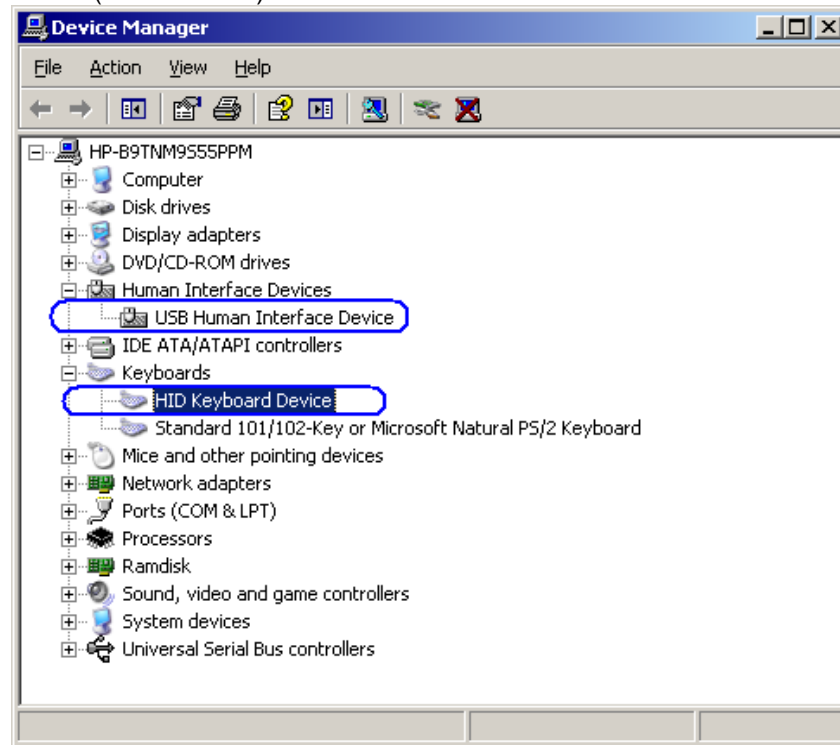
Device Manager

File Action View Help

HP-B9TNM9S55PPM
Computer
Disk drives
Display adapters
DVD/CD-ROM drives
Human Interface Devices
USB Human Interface Device
IDE ATA/ATAPI controllers
Keyboards
HID Keyboard Device
Standard 101/102-Key or Microsoft Natural PS/2 Keyboard
Mice and other pointing devices
Network adapters
Ports (COM & LPT)
Processors
Ramdisk
Sound, video and game controllers
System devices
Universal Serial Bus controllers